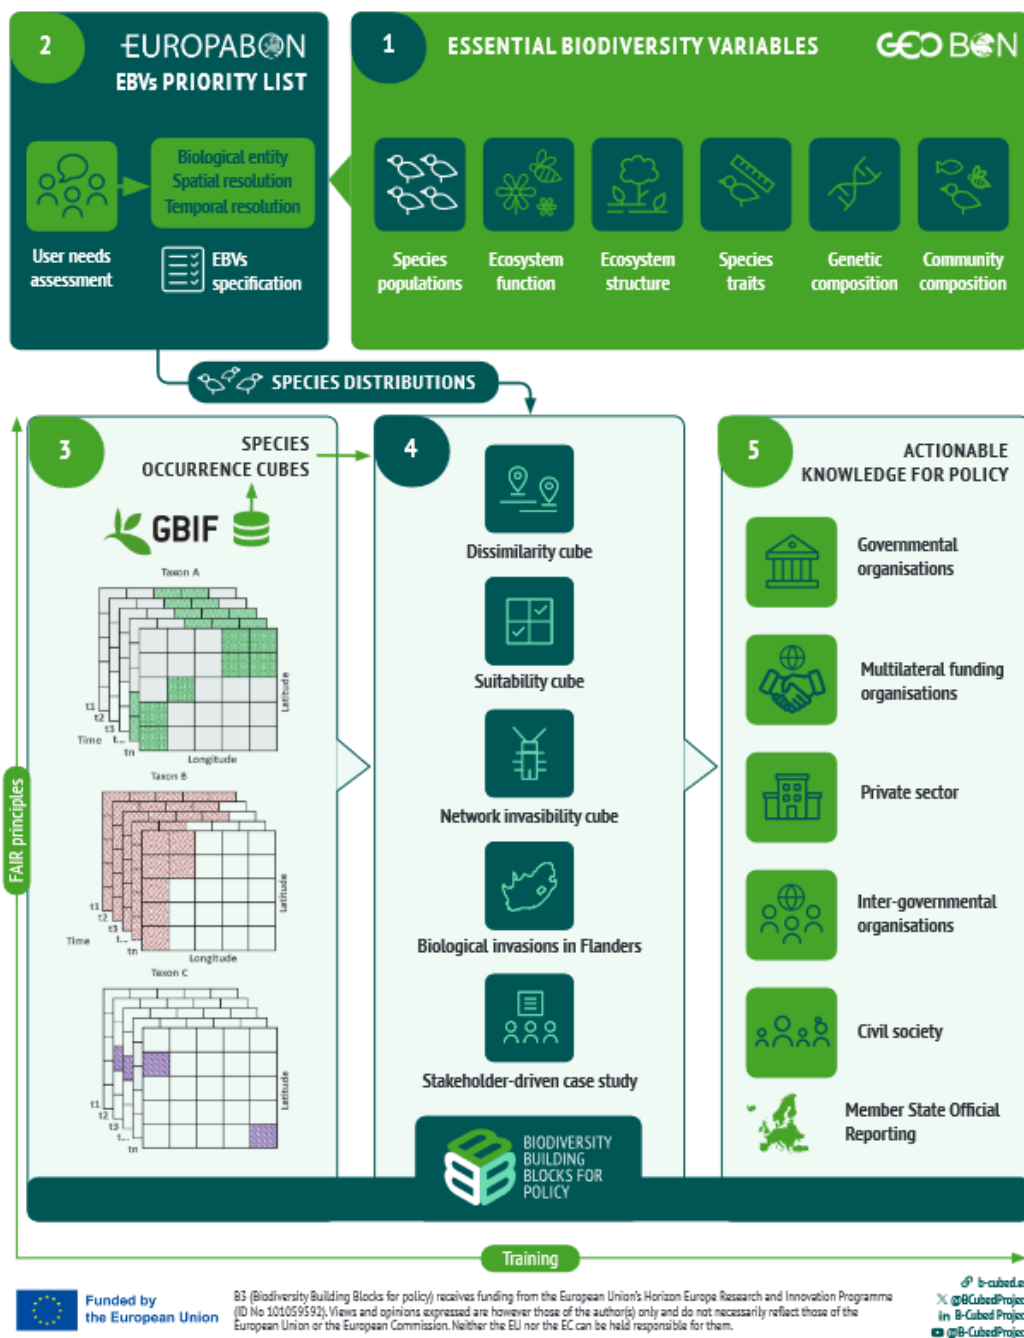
2

EUROPABON
EBVs PRIORITY LIST

User needs assessment

Biological entity
Spatial resolution
Temporal resolution

EBVs specification

1

ESSENTIAL BIODIVERSITY VARIABLES

GEO BON

Species populations

Ecosystem function

Ecosystem structure

Species traits

Genetic composition

Community composition

SPECIES DISTRIBUTIONS

3

SPECIES OCCURRENCE CUBES

GBIF

Taxon A

t1
t2
t3
Time
tn
Longitude
Latitude

Taxon B

t1
t2
t3
Time
tn
Longitude
Latitude

Taxon C

t1
t2
t3
tn
Latitude

FAIR principles

4

Dissimilarity cube

Suitability cube

Network invasibility cube

Biological invasions in Flanders

Stakeholder-driven case study

BIODIVERSITY BUILDING BLOCKS FOR POLICY

5

ACTIONABLE KNOWLEDGE FOR POLICY

Governmental organisations

Multilateral funding organisations

Private sector

Inter-governmental organisations

Civil society

Member State Official Reporting

Training

Funded by the European Union

B3 (Biodiversity Building Blocks for policy) receives funding from the European Union's Horizon Europe Research and Innovation Programme (ID No 101059592). Views and opinions expressed are however those of the author(s) only and do not necessarily reflect those of the European Union or the European Commission. Neither the EU nor the EC can be held responsible for them.

b-cubed.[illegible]
@BCubedProje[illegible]
B-Cubed Proje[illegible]
@B-CubedProje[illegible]